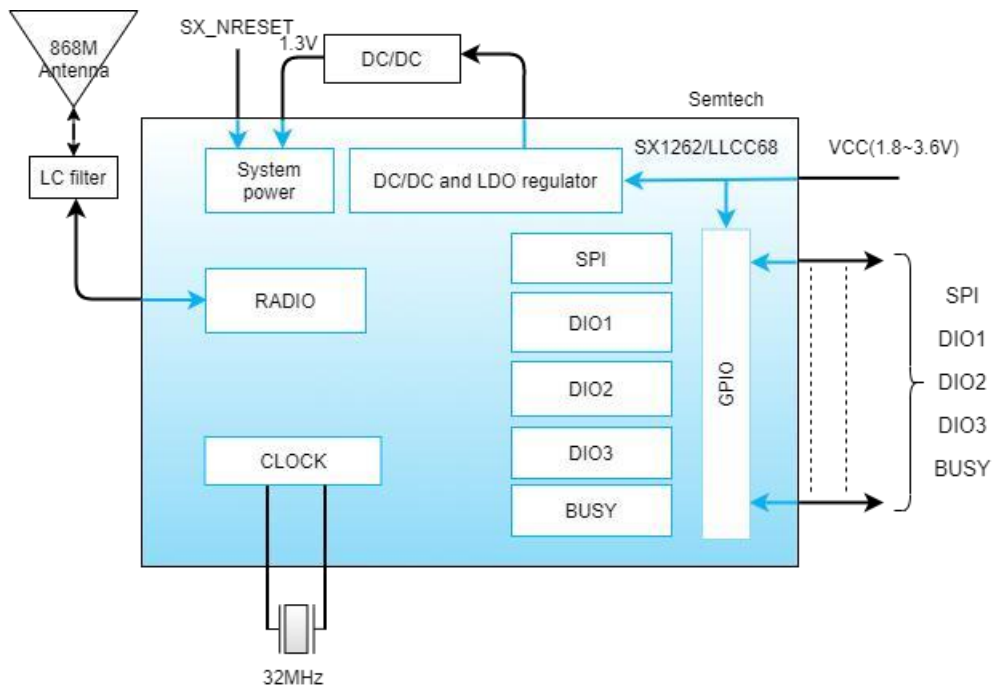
868M Antenna

SX_NRESET

1.3V

DC/DC

Semtech

SX1262/LLCC68

VCC(1.8~3.6V)

LC filter

System power

DC/DC and LDO regulator

SPI

RADIO

DIO1

DIO2

GPIO

CLOCK

DIO3

BUSY

SPI

DIO1

DIO2

DIO3

BUSY

32MHz